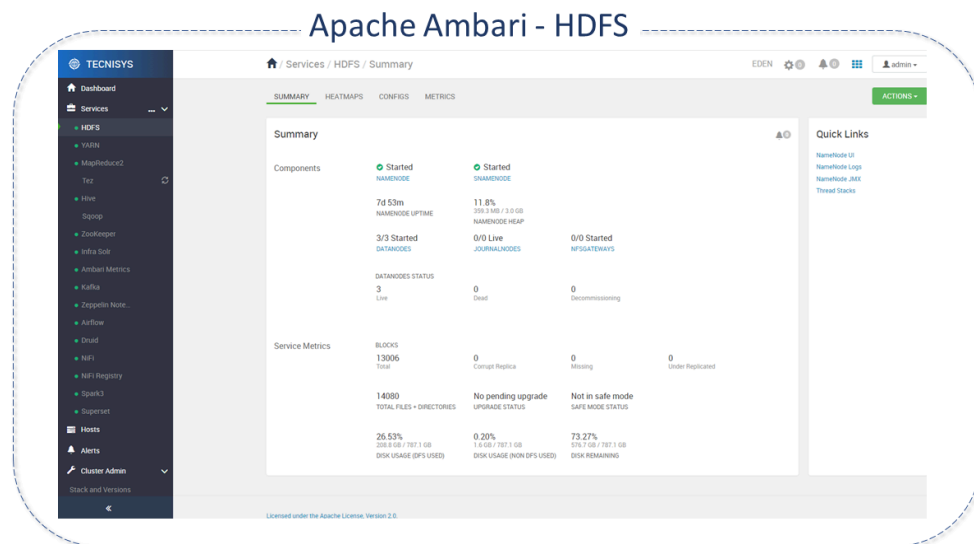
Apache Ambari - HDFS

TECNISYS

Dashboard
Services
HDFS
YARN
MapReduce2
Tez
Hive
Sqoop
ZooKeeper
Infra Solr
Ambari Metrics
Kafka
Zeppelin Note...
Airflow
Druid
NiFi
NiFi Registry
Spark3
Superset
Hosts
Alerts
Cluster Admin
Stack and Versions
«

/ Services / HDFS / Summary

EDEN 0 0 admin

SUMMARY HEATMAPS CONFIGS METRICS

ACTIONS

Summary

Components

Started
NAMENODE

Started
SNAMENODE

7d 53m
NAMENODE UPTIME

11.8%
359.3 MB / 3.0 GB
NAMENODE HEAP

3/3 Started
DATANODES

0/0 Live
JOURNALNODES

0/0 Started
NFSGATEWAYS

DATANODES STATUS
3
Live
0
Dead
0
Decommissioning

Service Metrics

BLOCKS
13006
Total
0
Corrupt Replica
0
Missing
0
Under Replicated

14080
TOTAL FILES + DIRECTORIES

No pending upgrade
UPGRADE STATUS

Not in safe mode
SAFE MODE STATUS

26.53%
208.8 GB / 787.1 GB
DISK USAGE (DFS USED)

0.20%
1.6 GB / 787.1 GB
DISK USAGE (NON DFS USED)

73.27%
576.7 GB / 787.1 GB
DISK REMAINING

Quick Links
NameNode UI
NameNode Logs
NameNode JMX
Thread Stacks

Licensed under the Apache License, Version 2.0.